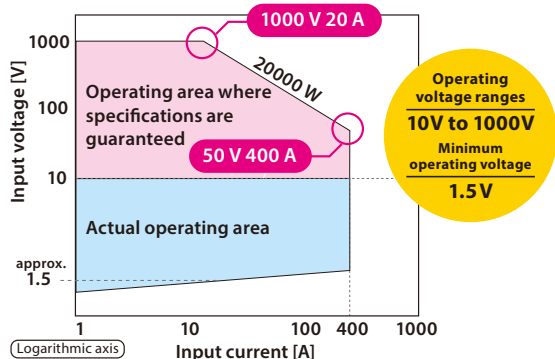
1000 V 20 A

20000 W

Operating area where specifications are guaranteed

50 V 400 A

Actual operating area

Input voltage [V]

1000
100
10
approx. 1.5

1
10
100
400
1000

Logarithmic axis

Input current [A]

Operating voltage ranges
10V to 1000V
Minimum operating voltage
1.5 V